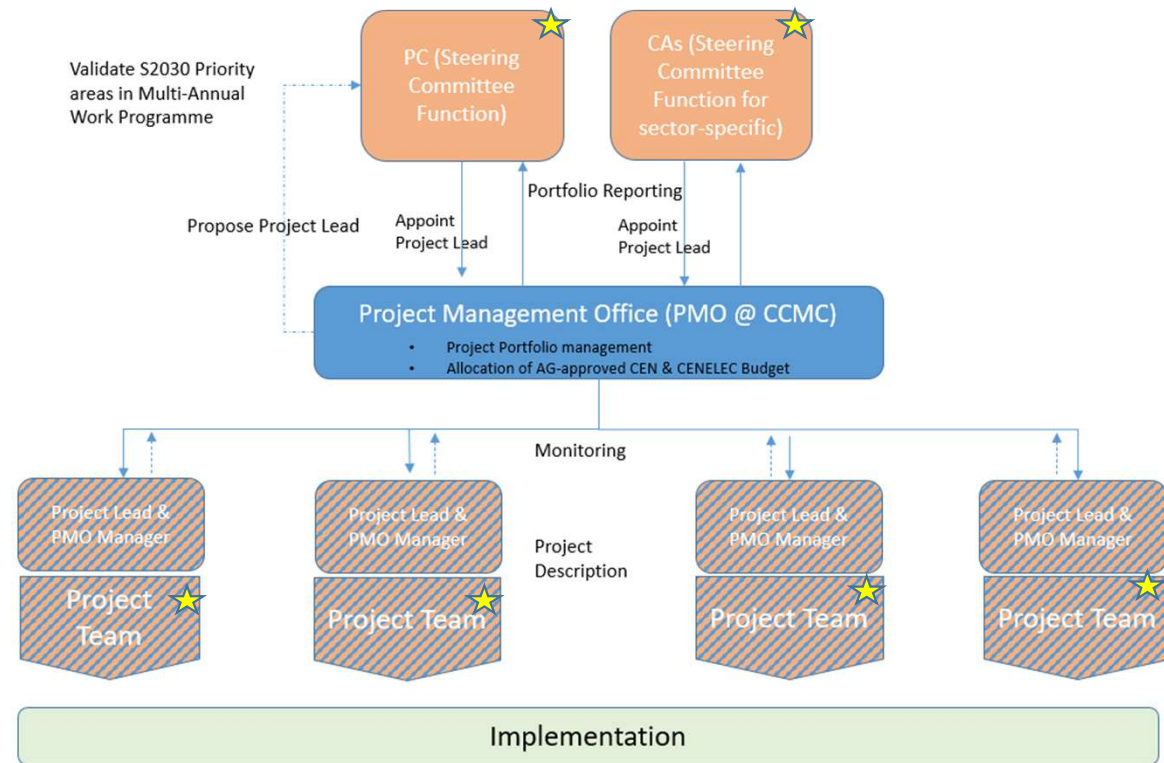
Validate S2030 Priority areas in Multi-Annual Work Programme

PC (Steering Committee Function)

CAs (Steering Committee Function for sector-specific)

Propose Project Lead

Appoint Project Lead

Portfolio Reporting

Appoint Project Lead

Project Management Office (PMO @ CCMC)

• Project Portfolio management
• Allocation of AG-approved CEN & CENELEC Budget

Monitoring

Project Lead & PMO Manager

Project Team

Project Lead & PMO Manager

Project Team

Project Description

Project Lead & PMO Manager

Project Team

Project Lead & PMO Manager

Project Team

Implementation